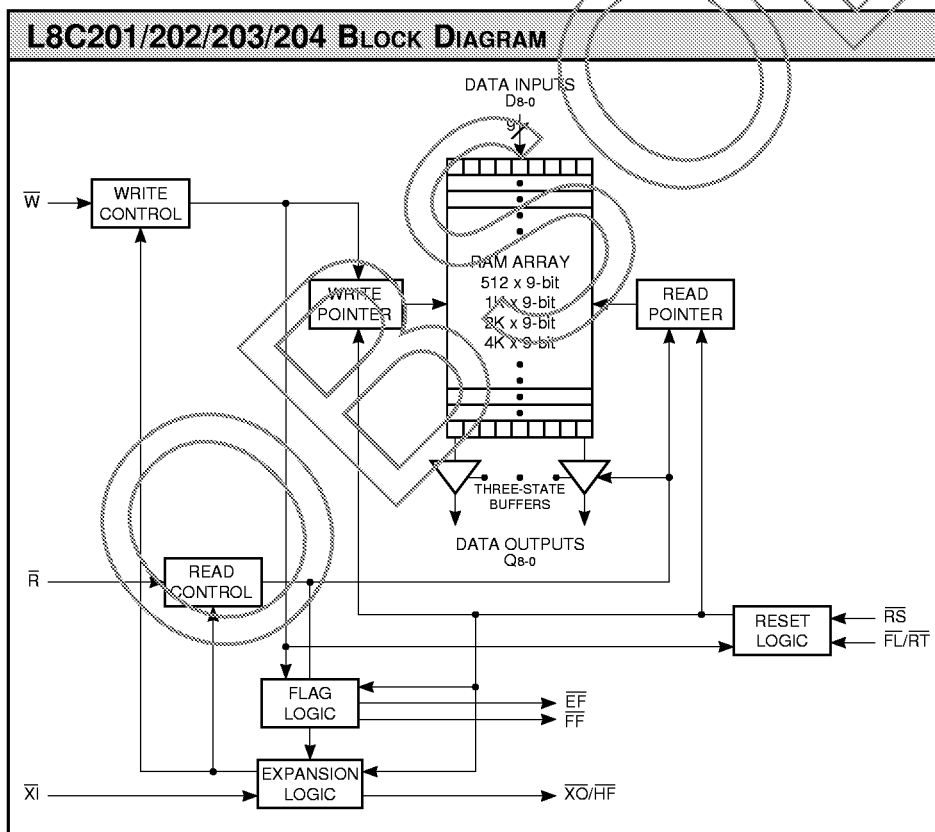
L8C201/202/203/204 BLOCK DIAGRAM

DATA INPUTS
$D_{8-0}$
9

$\overline{W}$

WRITE CONTROL

WRITE POINTER

RAM ARRAY
512 x 9-bit
1K x 9-bit
2K x 9-bit
4K x 9-bit

READ POINTER

THREE-STATE BUFFERS

DATA OUTPUTS
$Q_{8-0}$

$\overline{R}$

READ CONTROL

RESET LOGIC

$\overline{RS}$

$\overline{FL}/\overline{RT}$

FLAG LOGIC

$\overline{EF}$

$\overline{FF}$

$\overline{XI}$

EXPANSION LOGIC

$\overline{XO}/\overline{HF}$